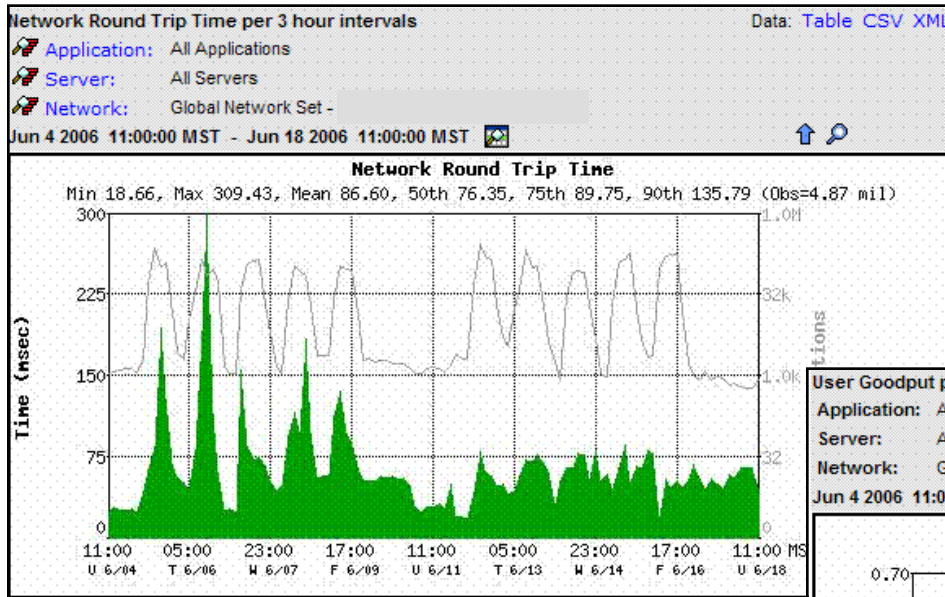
Network Round Trip Time per 3 hour intervals

Data: Table CSV XML

Application: All Applications

Server: All Servers

Network: Global Network Set -

Jun 4 2006 11:00:00 MST - Jun 18 2006 11:00:00 MST

Network Round Trip Time

Min 18.66, Max 309.43, Mean 86.60, 50th 76.35, 75th 89.75, 90th 135.79 (Obs=4.87 mil)

Time (msec)

300
225
150
75
0

1.0M
32k
1.0k
32
0

tions

11:00 U 6/04
05:00 T 6/06
23:00 W 6/07
17:00 F 6/09
11:00 U 6/11
05:00 T 6/13
23:00 W 6/14
17:00 F 6/16
11:00 MS U 6/18

User Goodput p

Application: A

Server: A

Network: G

Jun 4 2006 11:0

0.70